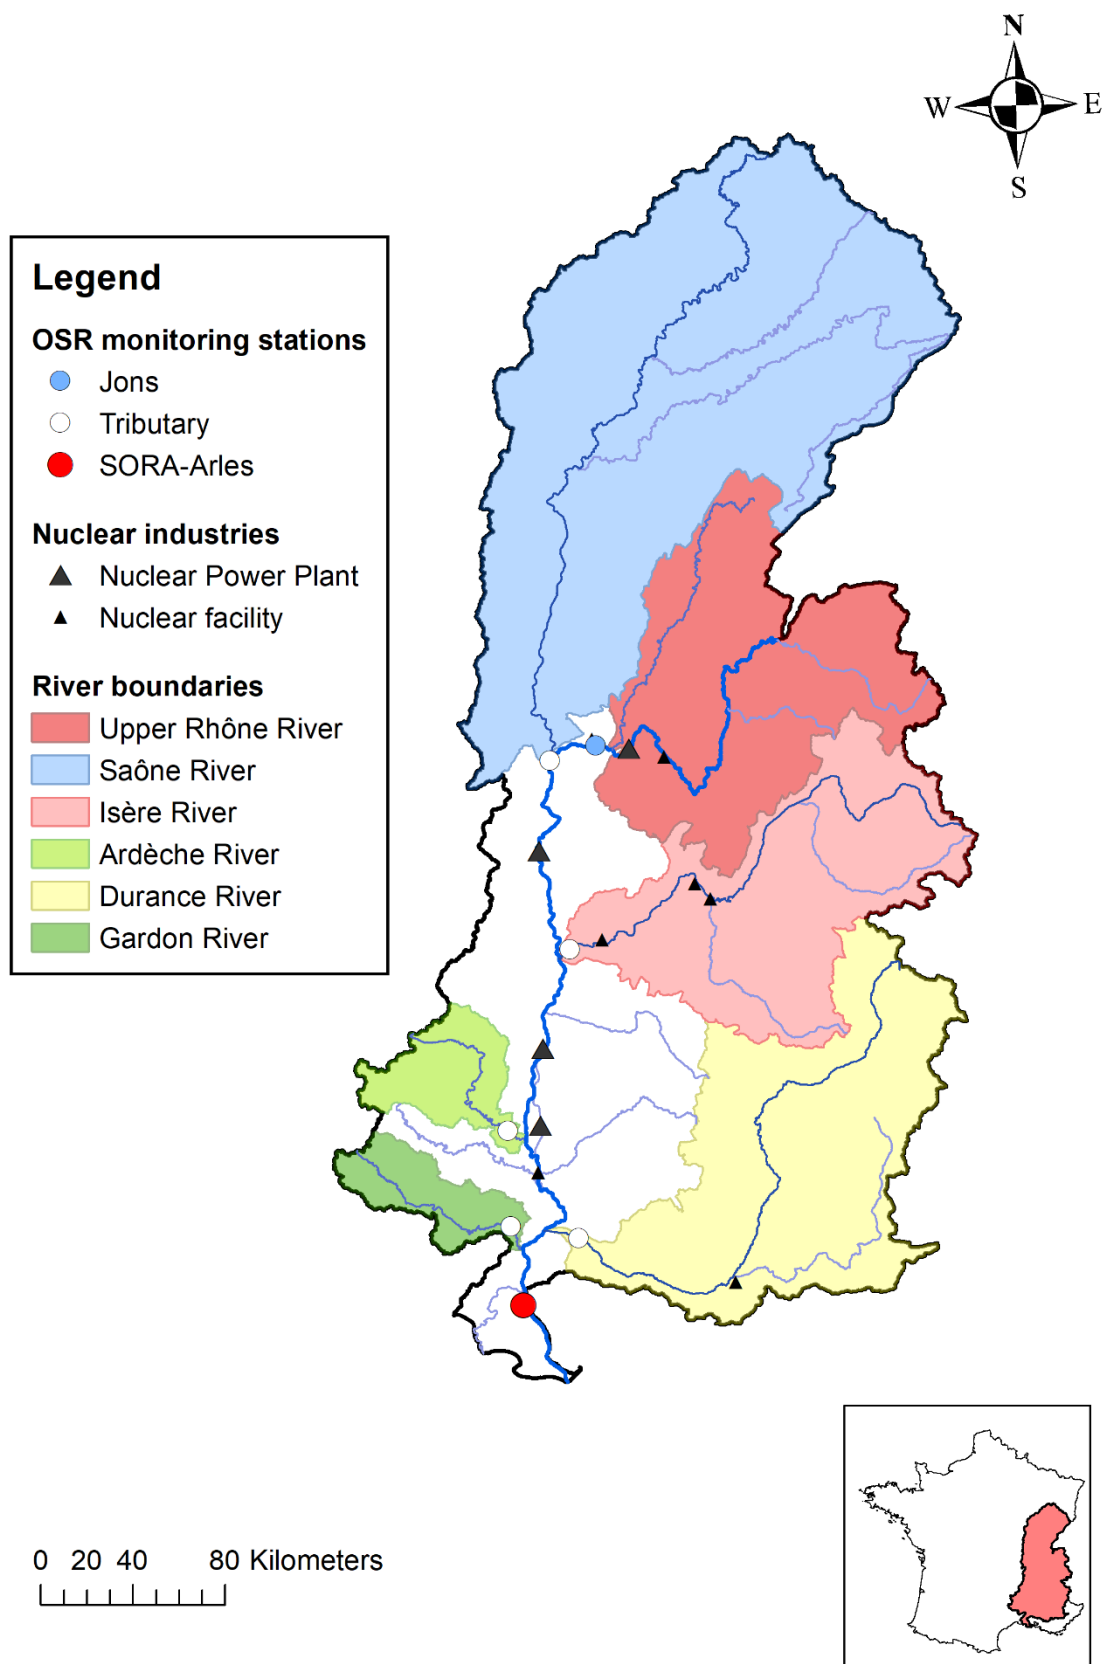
N
W
E
S

Legend

OSR monitoring stations
Jons
Tributary
SORA-Arles

Nuclear industries
Nuclear Power Plant
Nuclear facility

River boundaries
Upper Rhône River
Saône River
Isère River
Ardèche River
Durance River
Gardon River

0 20 40 80 Kilometers